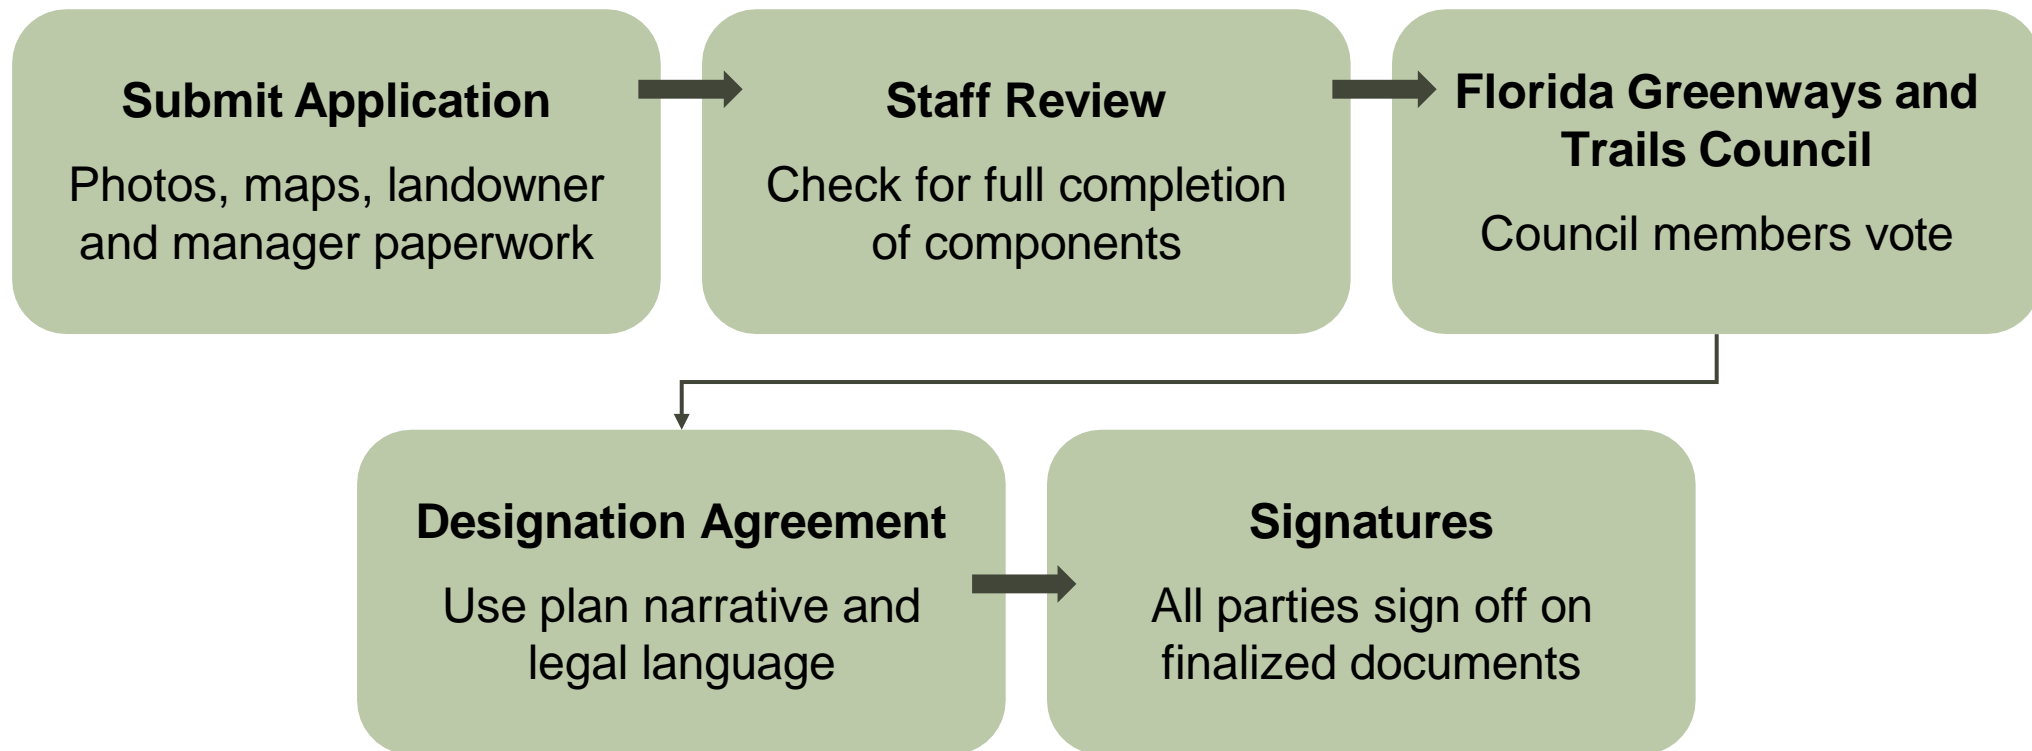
Submit Application

Photos, maps, landowner and manager paperwork

Staff Review

Check for full completion of components

Florida Greenways and Trails Council

Council members vote

Designation Agreement

Use plan narrative and legal language

Signatures

All parties sign off on finalized documents